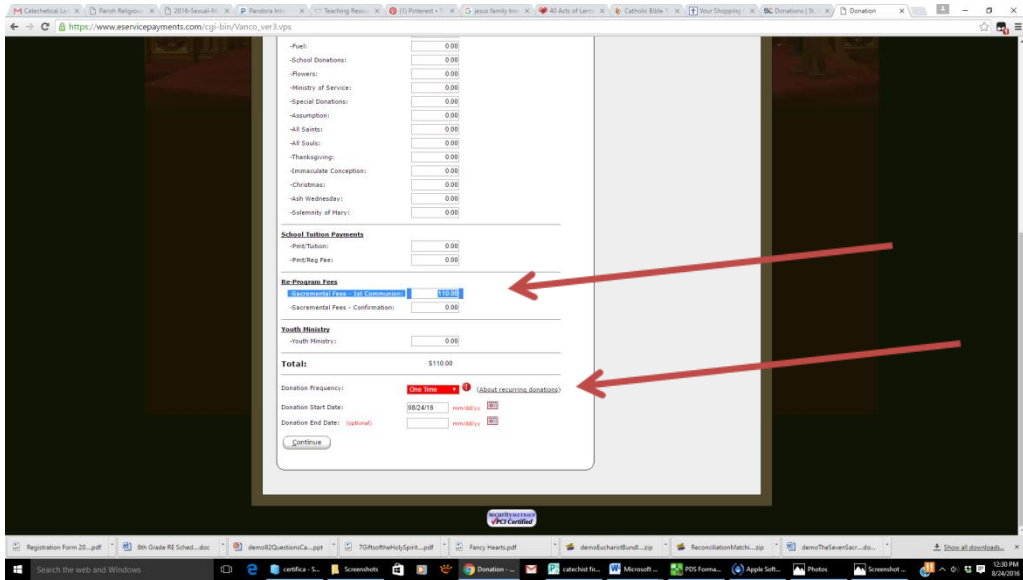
M Catechetical Le × | Parish Religiou × | 2016-Sexual-M × | P Pandora Inte × | Teaching Reso × | (1) Pinterest × | G jesus family tre × | 40 Acts of Lent × | Catholic Bible × | Your Shopping × | Donations | St × | Donation ×

https://www.eservicepayments.com/cgi-bin/Vanco_ver3.vps

-Fuel: 0.00
-School Donations: 0.00
-Flowers: 0.00
-Ministry of Service: 0.00
-Special Donations: 0.00
-Assumption: 0.00
-All Saints: 0.00
-All Souls: 0.00
-Thanksgiving: 0.00
-Immaculate Conception: 0.00
-Christmas: 0.00
-Ash Wednesday: 0.00
-Solemnity of Mary: 0.00

School Tuition Payments
-Pmt/Tuition: 0.00
-Pmt/Reg Fee: 0.00

Re-Program Fees
-Sacremental Fees - 1st Communion: 110.00
-Sacremental Fees - Confirmation: 0.00

Youth Ministry
-Youth Ministry: 0.00

Total: $110.00

Donation Frequency: One Time (About recurring donations)
Donation Start Date: 08/24/16 mm/dd/yy
Donation End Date: (optional) mm/dd/yy

Continue

SECURITYMETRICS PCI Certified

Registration Form 20....pdf | 8th Grade RE Sched....doc | demo92QuestionsCa....ppt | 7GiftsoftheHolySpirit....pdf | Fancy Hearts.pdf | demoEucharistBundl....zip | ReconciliationMatchi....zip | demoTheSevenSacr....do... | Show all downloads...

Search the web and Windows | certifica - S... | Screenshots | Donation - ... | catechist fir... | Microsoft ... | PDS Forma... | Apple Soft... | Photos | Screenshot ... | 12:30 PM 8/24/2016